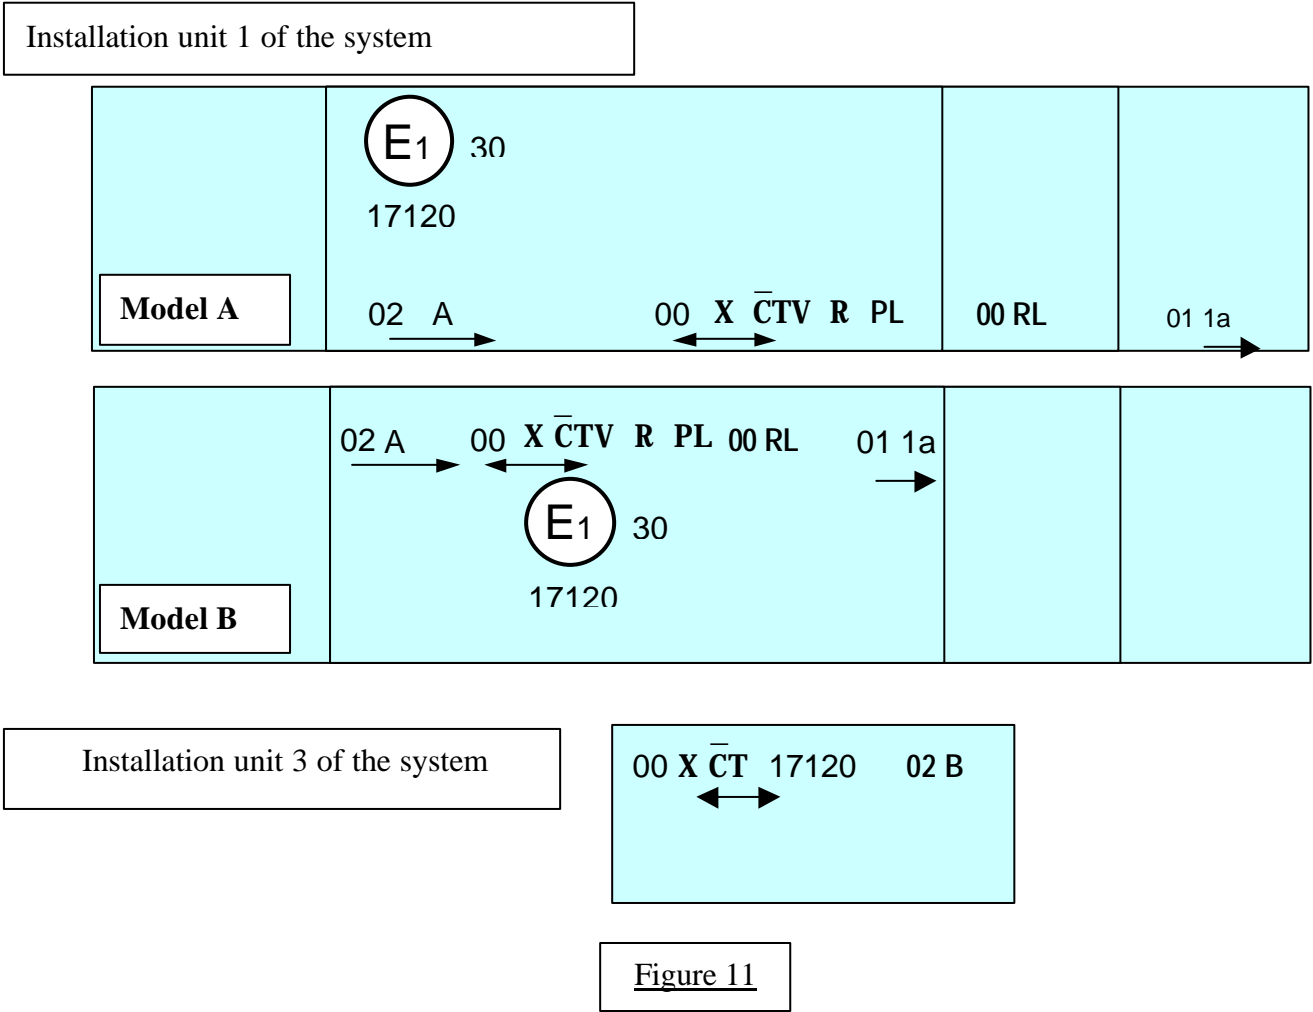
Installation unit 1 of the system

E1 30
17120

Model A

02 A

00 X $\bar{C}$TV R PL

00 RL

01 1a

02 A 00 X $\bar{C}$TV R PL 00 RL 01 1a

E1 30
17120

Model B

Installation unit 3 of the system

00 X $\bar{C}$T 17120 02 B

Figure 11